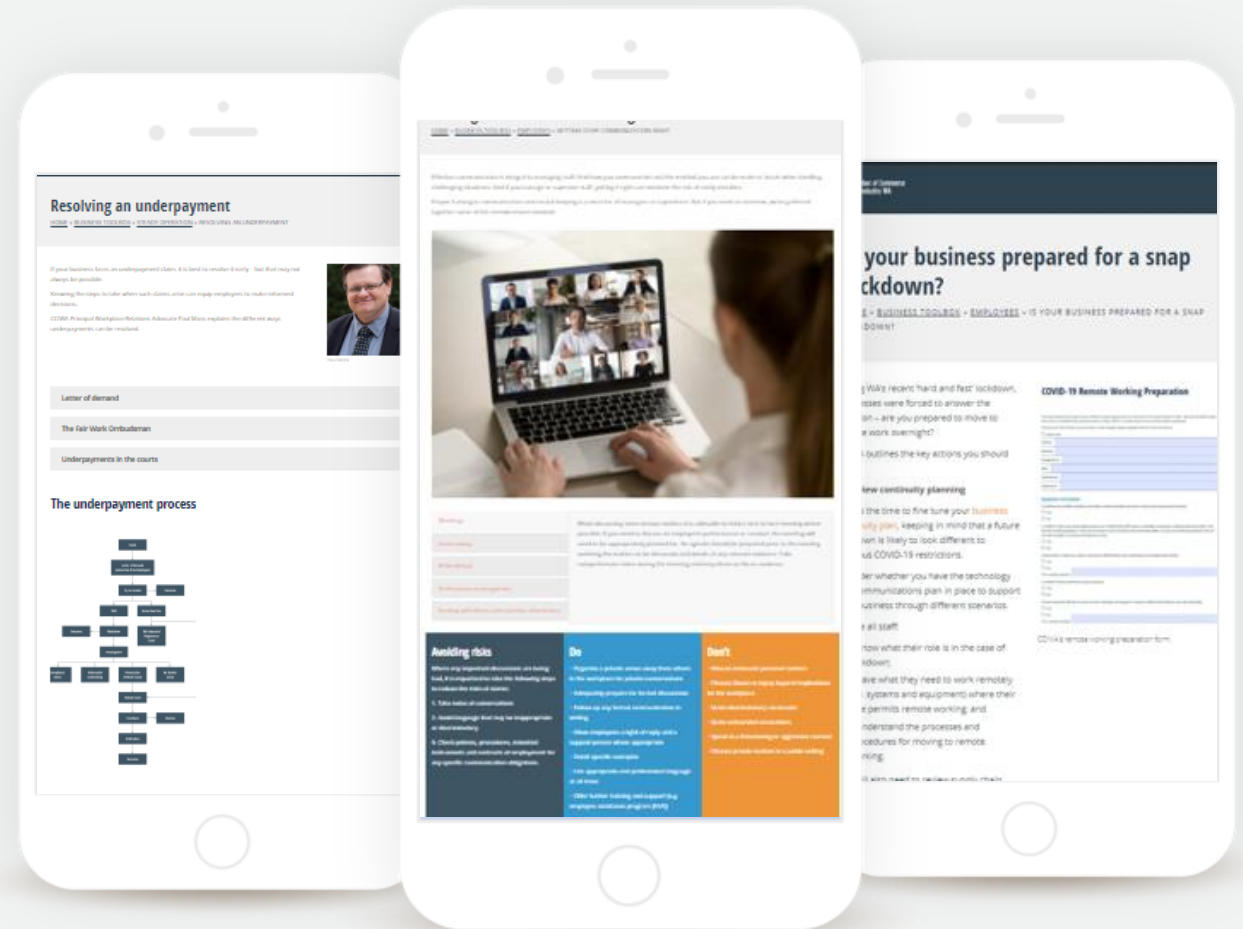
Resolving an underpayment

HOME » BUSINESS TOOLBOX » STEADY OPERATION » RESOLVING AN UNDERPAYMENT

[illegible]

Letter of demand

The Fair Work Ombudsman

Underpayments in the courts

The underpayment process

HOME » BUSINESS TOOLBOX » EMPLOYEES » GETTING STAFF COMMUNICATION RIGHT

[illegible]

Avoiding risks

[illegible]

Do

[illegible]

Don't

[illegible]

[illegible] your business prepared for a snap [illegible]ckdown?

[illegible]E » BUSINESS TOOLBOX » EMPLOYEES » IS YOUR BUSINESS PREPARED FOR A SNAP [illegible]DOWN?

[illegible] WA's recent 'hard and fast' lockdown, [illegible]sses were forced to answer the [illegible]on – are you prepared to move to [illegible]e work overnight?

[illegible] outlines the key actions you should

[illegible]iew continuity planning

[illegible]s the time to fine tune your business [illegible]uity plan, keeping in mind that a future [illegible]own is likely to look different to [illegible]us COVID-19 restrictions.

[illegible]der whether you have the technology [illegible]ommunications plan in place to support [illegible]usiness through different scenarios.

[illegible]e all staff:

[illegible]now what their role is in the case of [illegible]ckdown;

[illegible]ave what they need to work remotely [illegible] systems and equipment) where their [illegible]e permits remote working; and

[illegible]nderstand the processes and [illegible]cedures for moving to remote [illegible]king.

COVID-19 Remote Working Preparation

CCIWA's remote working preparation form